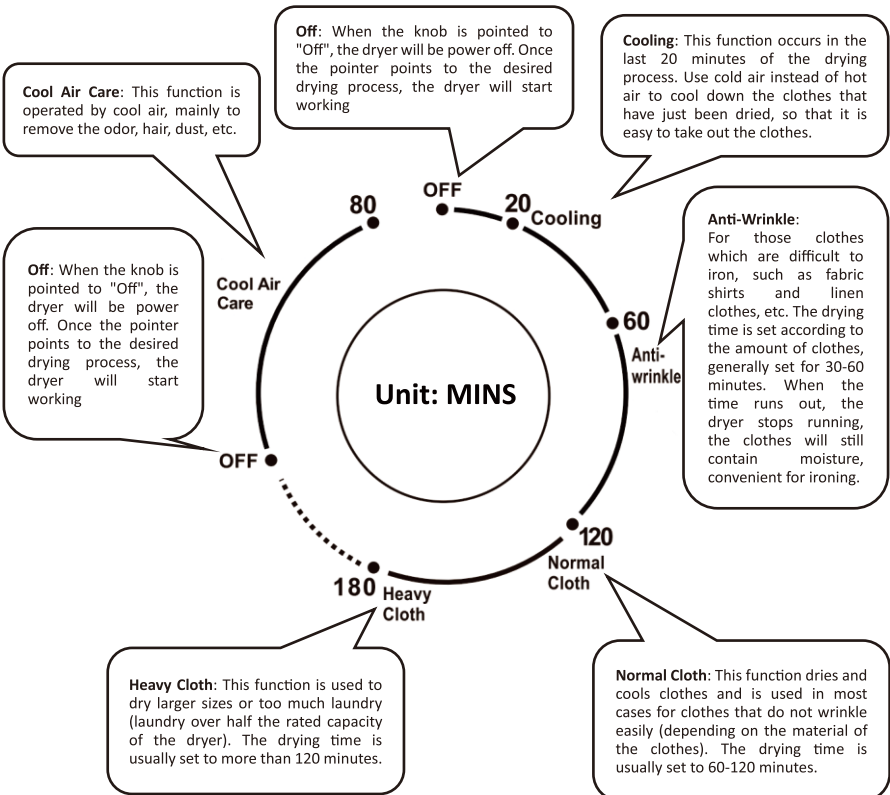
**Off**: When the knob is pointed to "Off", the dryer will be power off. Once the pointer points to the desired drying process, the dryer will start working

**Cooling**: This function occurs in the last 20 minutes of the drying process. Use cold air instead of hot air to cool down the clothes that have just been dried, so that it is easy to take out the clothes.

**Cool Air Care**: This function is operated by cool air, mainly to remove the odor, hair, dust, etc.

**Anti-Wrinkle**: For those clothes which are difficult to iron, such as fabric shirts and linen clothes, etc. The drying time is set according to the amount of clothes, generally set for 30-60 minutes. When the time runs out, the dryer stops running, the clothes will still contain moisture, convenient for ironing.

**Off**: When the knob is pointed to "Off", the dryer will be power off. Once the pointer points to the desired drying process, the dryer will start working

OFF
20 Cooling
80
Cool Air Care
60
Anti-wrinkle
Unit: MINS
OFF
120
Normal Cloth
180 Heavy Cloth

**Heavy Cloth**: This function is used to dry larger sizes or too much laundry (laundry over half the rated capacity of the dryer). The drying time is usually set to more than 120 minutes.

**Normal Cloth**: This function dries and cools clothes and is used in most cases for clothes that do not wrinkle easily (depending on the material of the clothes). The drying time is usually set to 60-120 minutes.